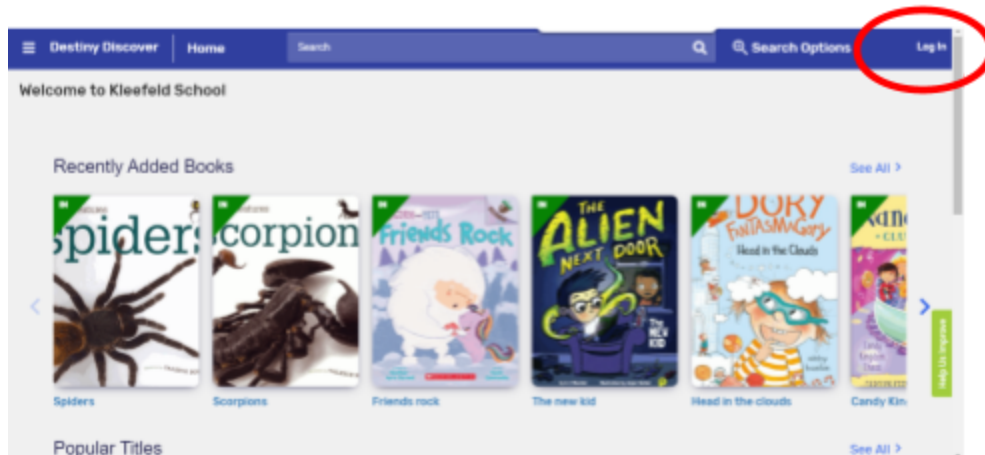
Destiny Discover | Home

Search

Search Options

Log In

Welcome to Kleefeld School

Recently Added Books

See All >

spiders

corpion

Friends Rock

THE ALIEN NEXT DOOR

DORY FANTASMAGORY

Head in the Clouds

Spiders

Scorpions

Friends rock

The new kid

Head in the clouds

Candy Kin

Help Us Improve

Popular Titles

See All >